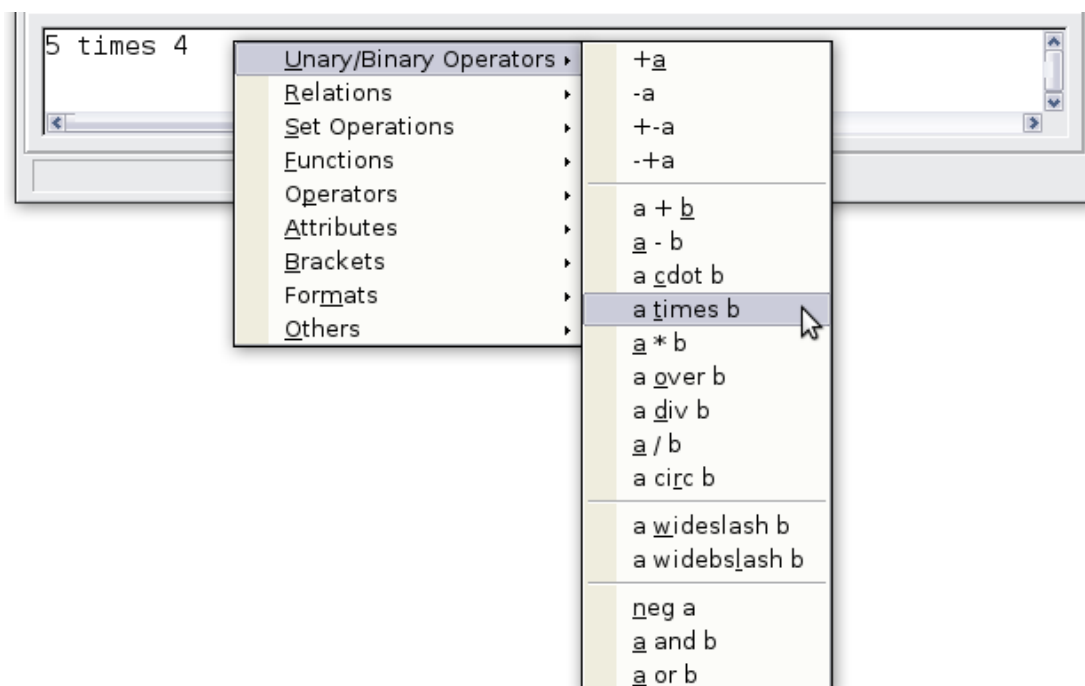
5 times 4

Unary/Binary Operators
Relations
Set Operations
Functions
Operators
Attributes
Brackets
Formats
Others

+a
-a
+-a
-+a
a + b
a - b
a cdot b
a times b
a * b
a over b
a div b
a / b
a circ b
a wideslash b
a widebslash b
neg a
a and b
a or b